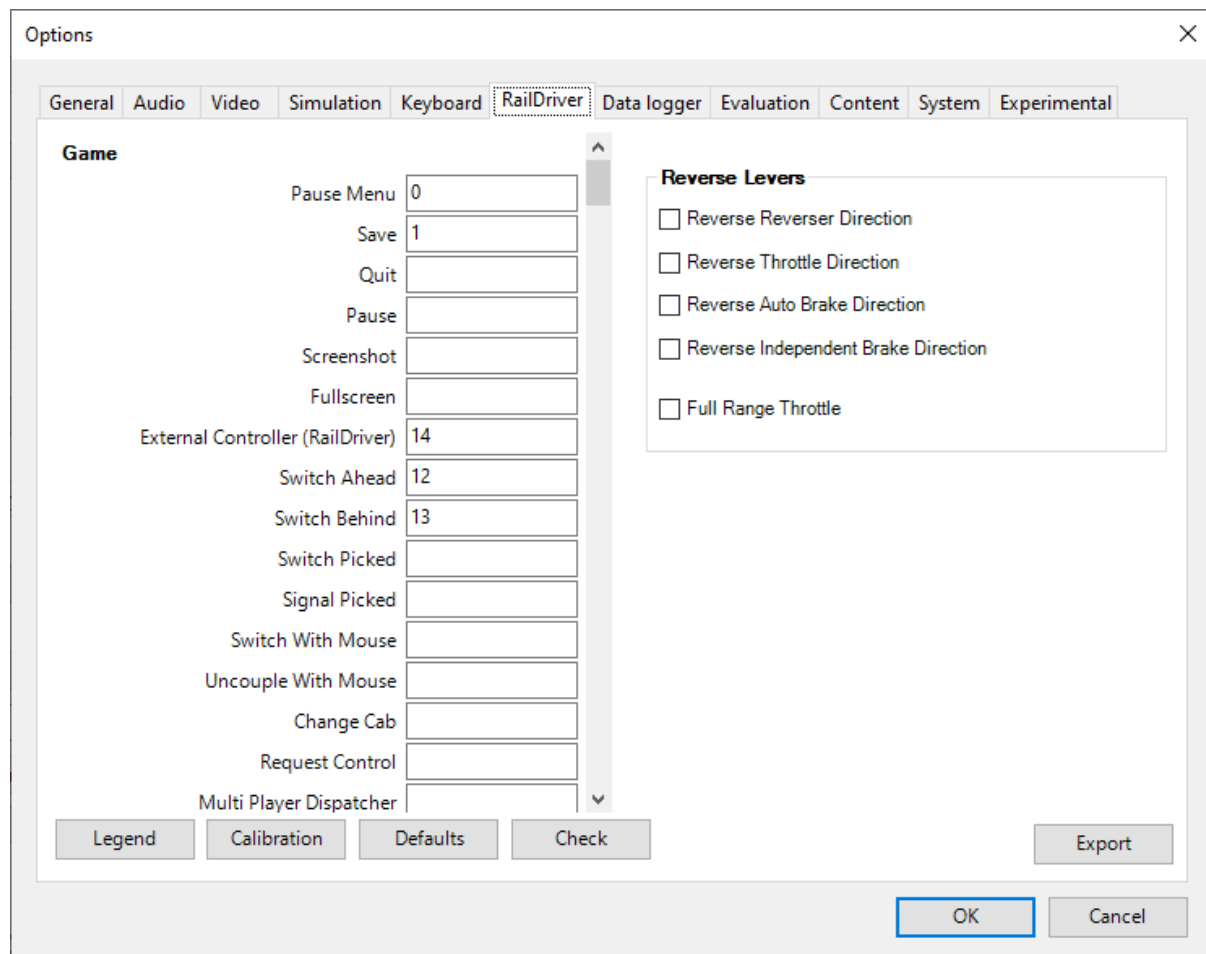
Options

General Audio Video Simulation Keyboard RailDriver Data logger Evaluation Content System Experimental

Game

Pause Menu 0
Save 1
Quit
Pause
Screenshot
Fullscreen
External Controller (RailDriver) 14
Switch Ahead 12
Switch Behind 13
Switch Picked
Signal Picked
Switch With Mouse
Uncouple With Mouse
Change Cab
Request Control
Multi Player Dispatcher

Reverse Levers

Reverse Reverser Direction
Reverse Throttle Direction
Reverse Auto Brake Direction
Reverse Independent Brake Direction
Full Range Throttle

Legend Calibration Defaults Check

Export

OK Cancel